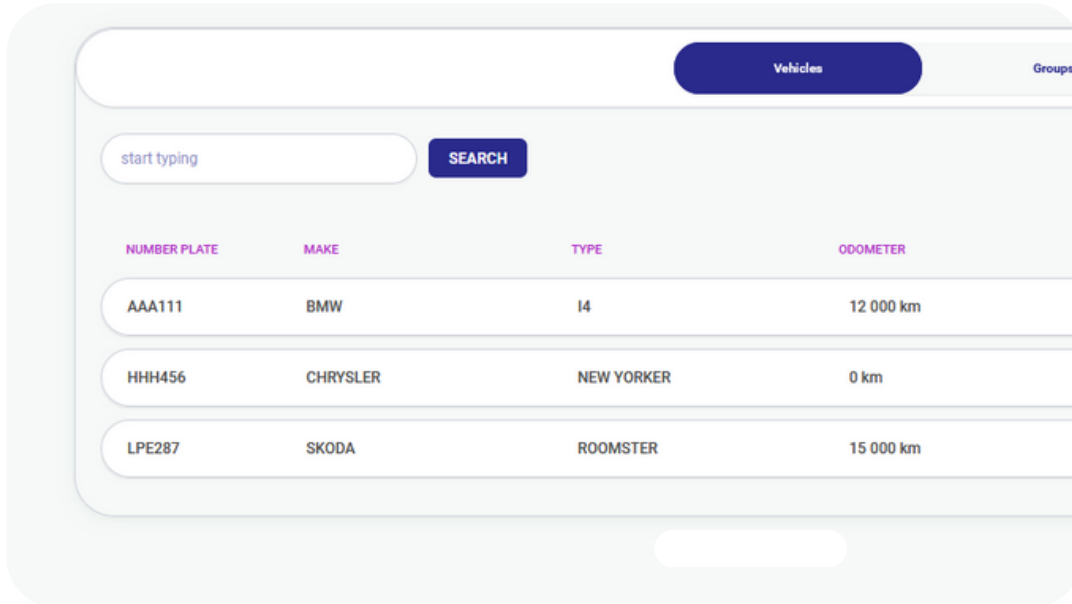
Vehicles

Groups

start typing

SEARCH

| NUMBER PLATE | MAKE | TYPE | ODOMETER |
|---|---|---|---|
| AAA111 | BMW | I4 | 12 000 km |
| HHH456 | CHRYSLER | NEW YORKER | 0 km |
| LPE287 | SKODA | ROOMSTER | 15 000 km |